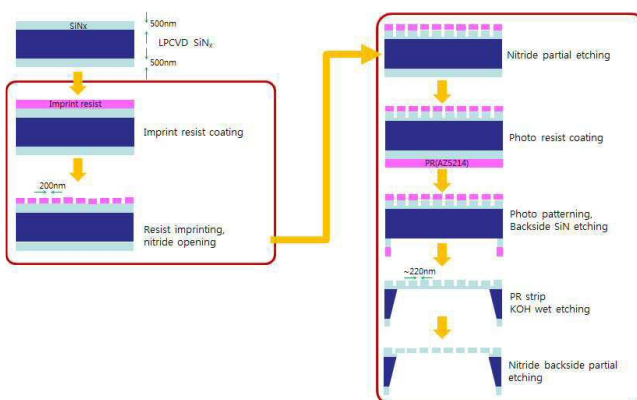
SiNx

500nm

LPCVD $SiN_x$

500nm

Imprint resist

Imprint resist coating

200nm

Resist imprinting, nitride opening

Nitride partial etching

Photo resist coating

PR(AZ5214)

Photo patterning, Backside SiN etching

~220nm

PR strip
KOH wet etching

Nitride backside partial etching